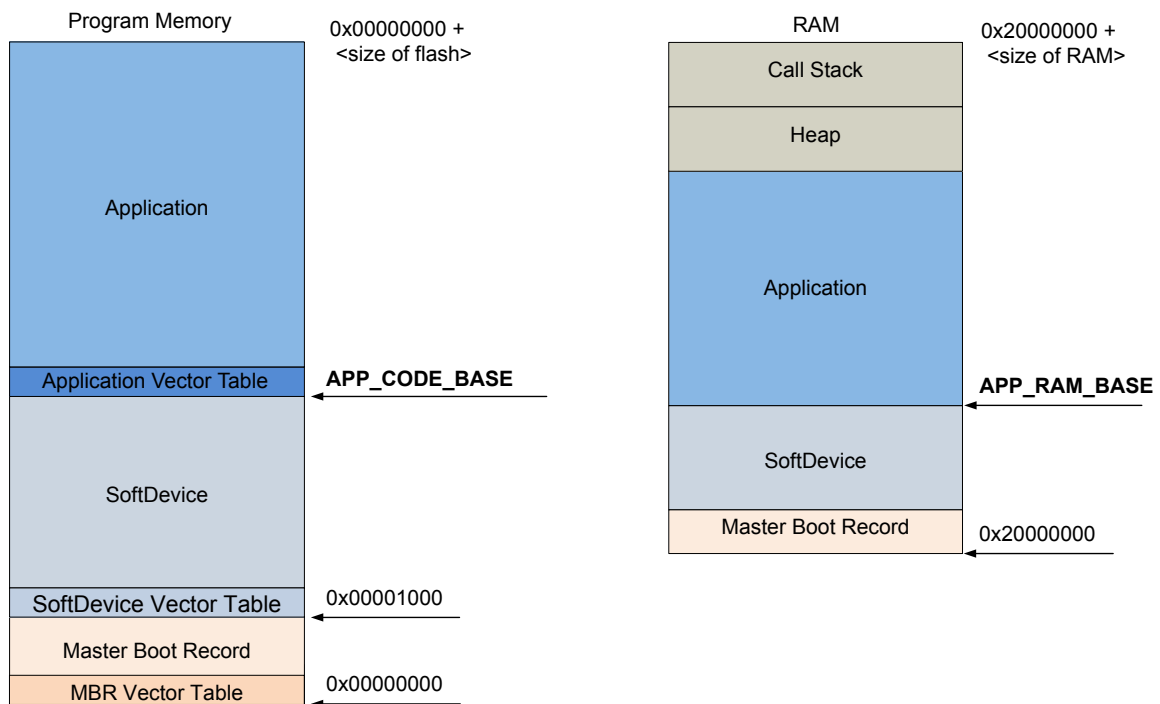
Program Memory

0x00000000 + <size of flash>

Application

Application Vector Table

APP_CODE_BASE

SoftDevice

SoftDevice Vector Table

0x00001000

Master Boot Record

MBR Vector Table

0x00000000

RAM

0x20000000 + <size of RAM>

Call Stack

Heap

Application

APP_RAM_BASE

SoftDevice

Master Boot Record

0x20000000